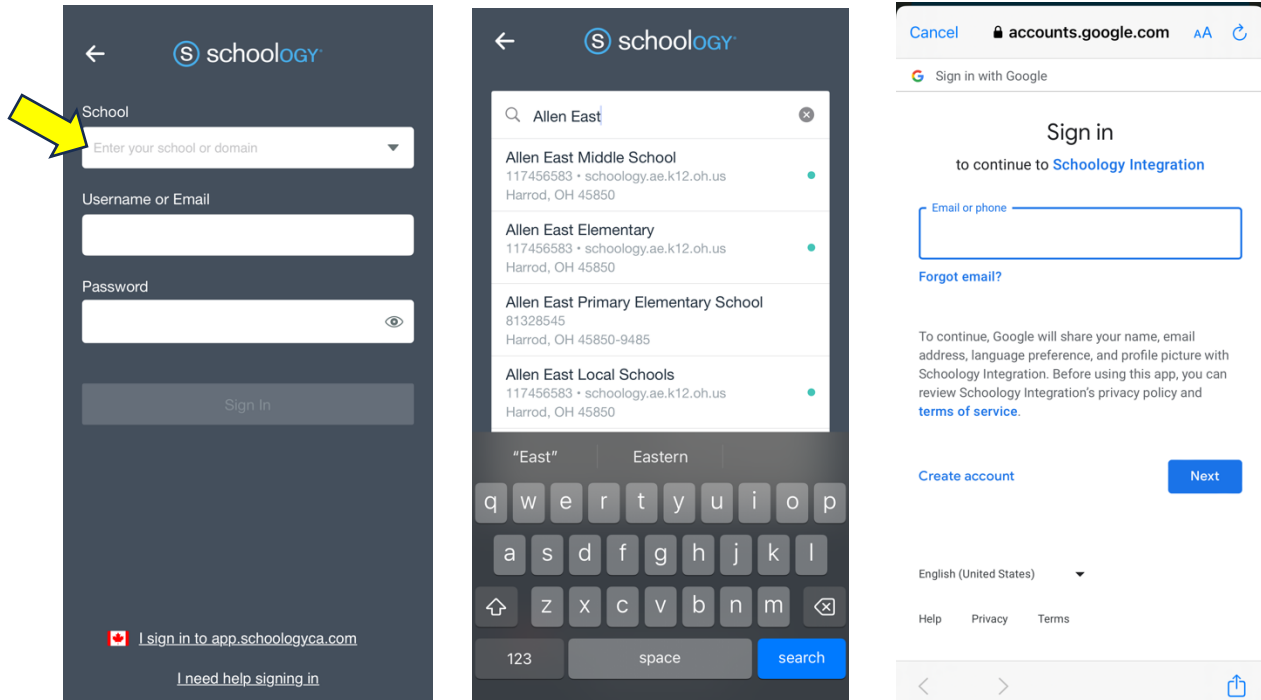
schoology

School

Enter your school or domain

Username or Email

Password

Sign In

I sign in to app.schoologyca.com

I need help signing in

schoology

Allen East

Allen East Middle School
117456583 • schoology.ae.k12.oh.us
Harrod, OH 45850

Allen East Elementary
117456583 • schoology.ae.k12.oh.us
Harrod, OH 45850

Allen East Primary Elementary School
81328545
Harrod, OH 45850-9485

Allen East Local Schools
117456583 • schoology.ae.k12.oh.us
Harrod, OH 45850

"East" Eastern

q w e r t y u i o p
a s d f g h j k l
z x c v b n m
123 space search

Cancel accounts.google.com AA

Sign in with Google

Sign in

to continue to Schoology Integration

Email or phone

Forgot email?

To continue, Google will share your name, email address, language preference, and profile picture with Schoology Integration. Before using this app, you can review Schoology Integration's privacy policy and terms of service.

Create account

Next

English (United States)

Help Privacy Terms